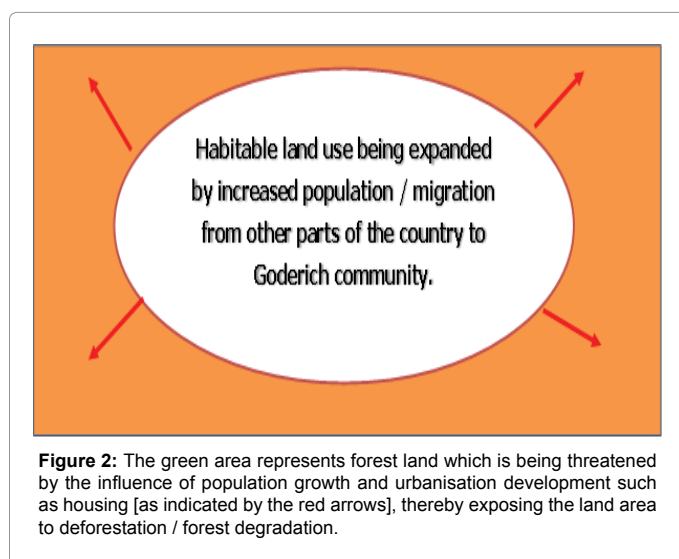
Habitable land use being expanded by increased population / migration from other parts of the country to Goderich community.

**Figure 2:** The green area represents forest land which is being threatened by the influence of population growth and urbanisation development such as housing [as indicated by the red arrows], thereby exposing the land area to deforestation / forest degradation.